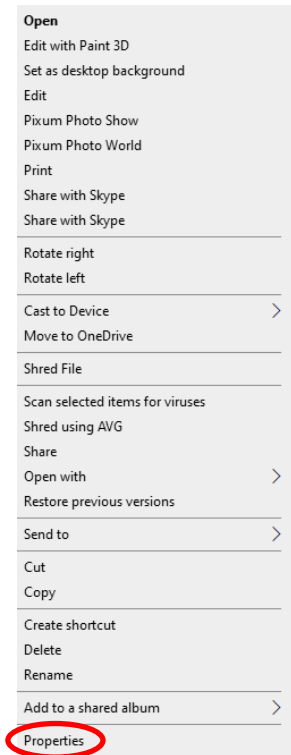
Open
Edit with Paint 3D
Set as desktop background
Edit
Pixum Photo Show
Pixum Photo World
Print
Share with Skype
Share with Skype

Rotate right
Rotate left

Cast to Device
Move to OneDrive

Shred File

Scan selected items for viruses
Shred using AVG
Share
Open with
Restore previous versions

Send to

Cut
Copy

Create shortcut
Delete
Rename

Add to a shared album

Properties